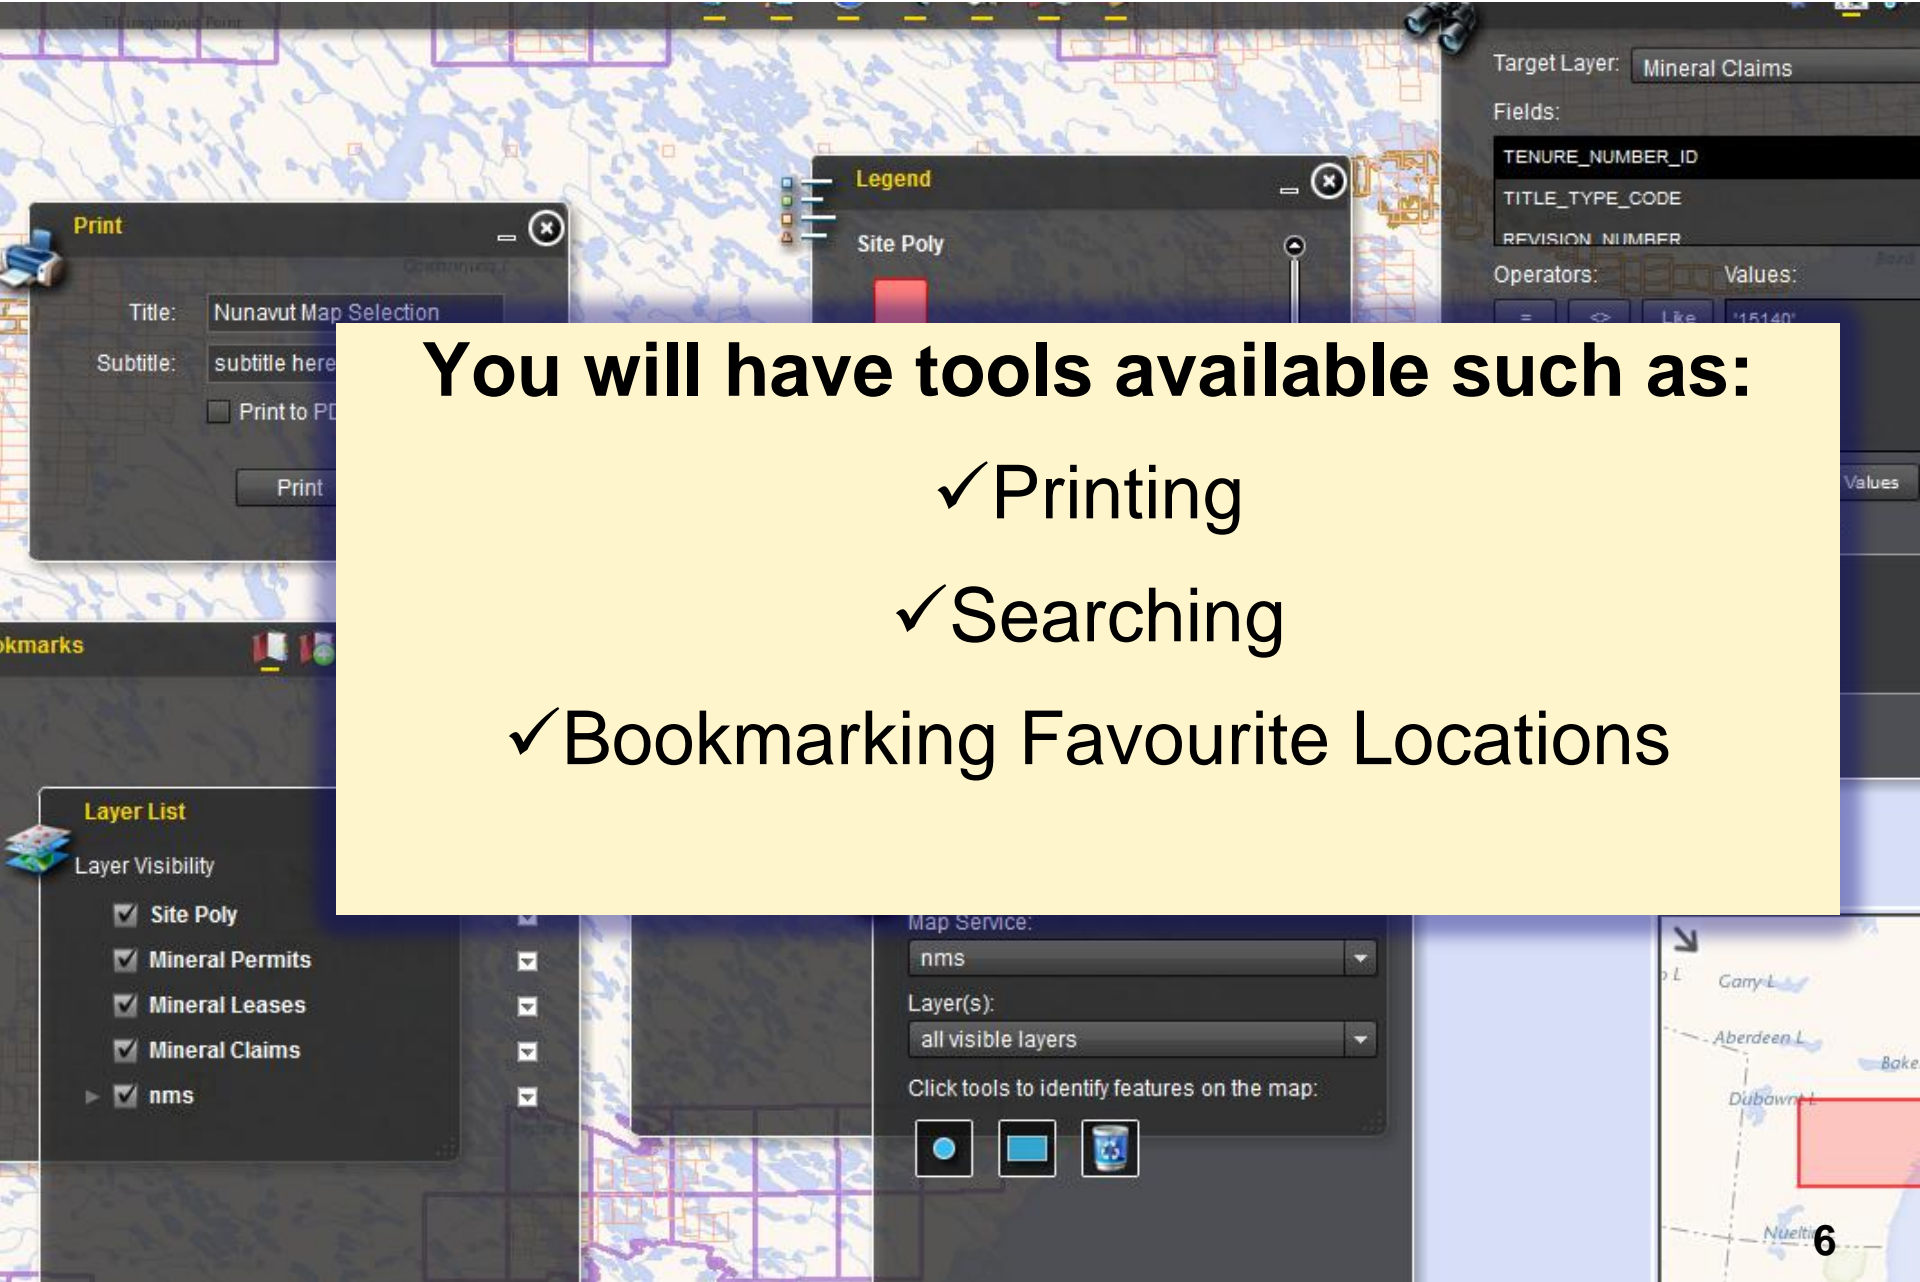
Print

Title: Nunavut Map Selection

Subtitle: subtitle here

Print to PD

Print

Legend

Site Poly

Target Layer: Mineral Claims

Fields:

TENURE_NUMBER_ID

TITLE_TYPE_CODE

REVISION_NUMBER

Operators:

Values:

=

<>

Like

'15140'

Values

You will have tools available such as:

✓Printing

✓Searching

✓Bookmarking Favourite Locations

kmarks

Layer List

Layer Visibility

Site Poly

Mineral Permits

Mineral Leases

Mineral Claims

nms

Map Service:

nms

Layer(s):

all visible layers

Click tools to identify features on the map:

Garry L

Aberdeen L

Bake

Dubawnt L

Nuelti

6